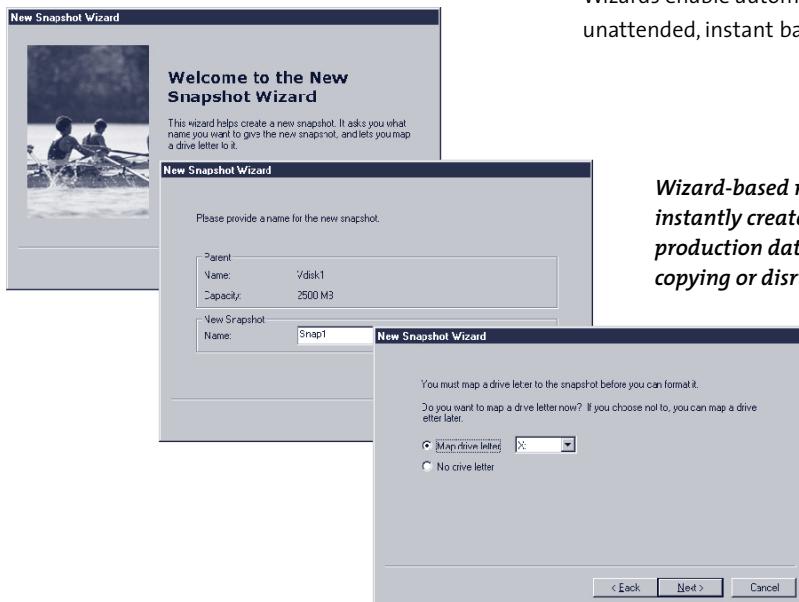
Wizards enable autom
unattended, instant ba

New Snapshot Wizard

Welcome to the New Snapshot Wizard

This wizard helps create a new snapshot. It asks you what name you want to give the new snapshot, and lets you map a drive letter to it.

New Snapshot Wizard

Please provide a name for the new snapshot.

Parent
Name: Vdisk1
Capacity: 2500 MB

New Snapshot
Name: Snap1

Wizard-based r
instantly create
production dat
copying or disr

New Snapshot Wizard

You must map a drive letter to the snapshot before you can format it.

Do you want to map a drive letter now? If you choose not to, you can map a drive letter later.

Map drive letter X:
No drive letter

< Back Next > Cancel